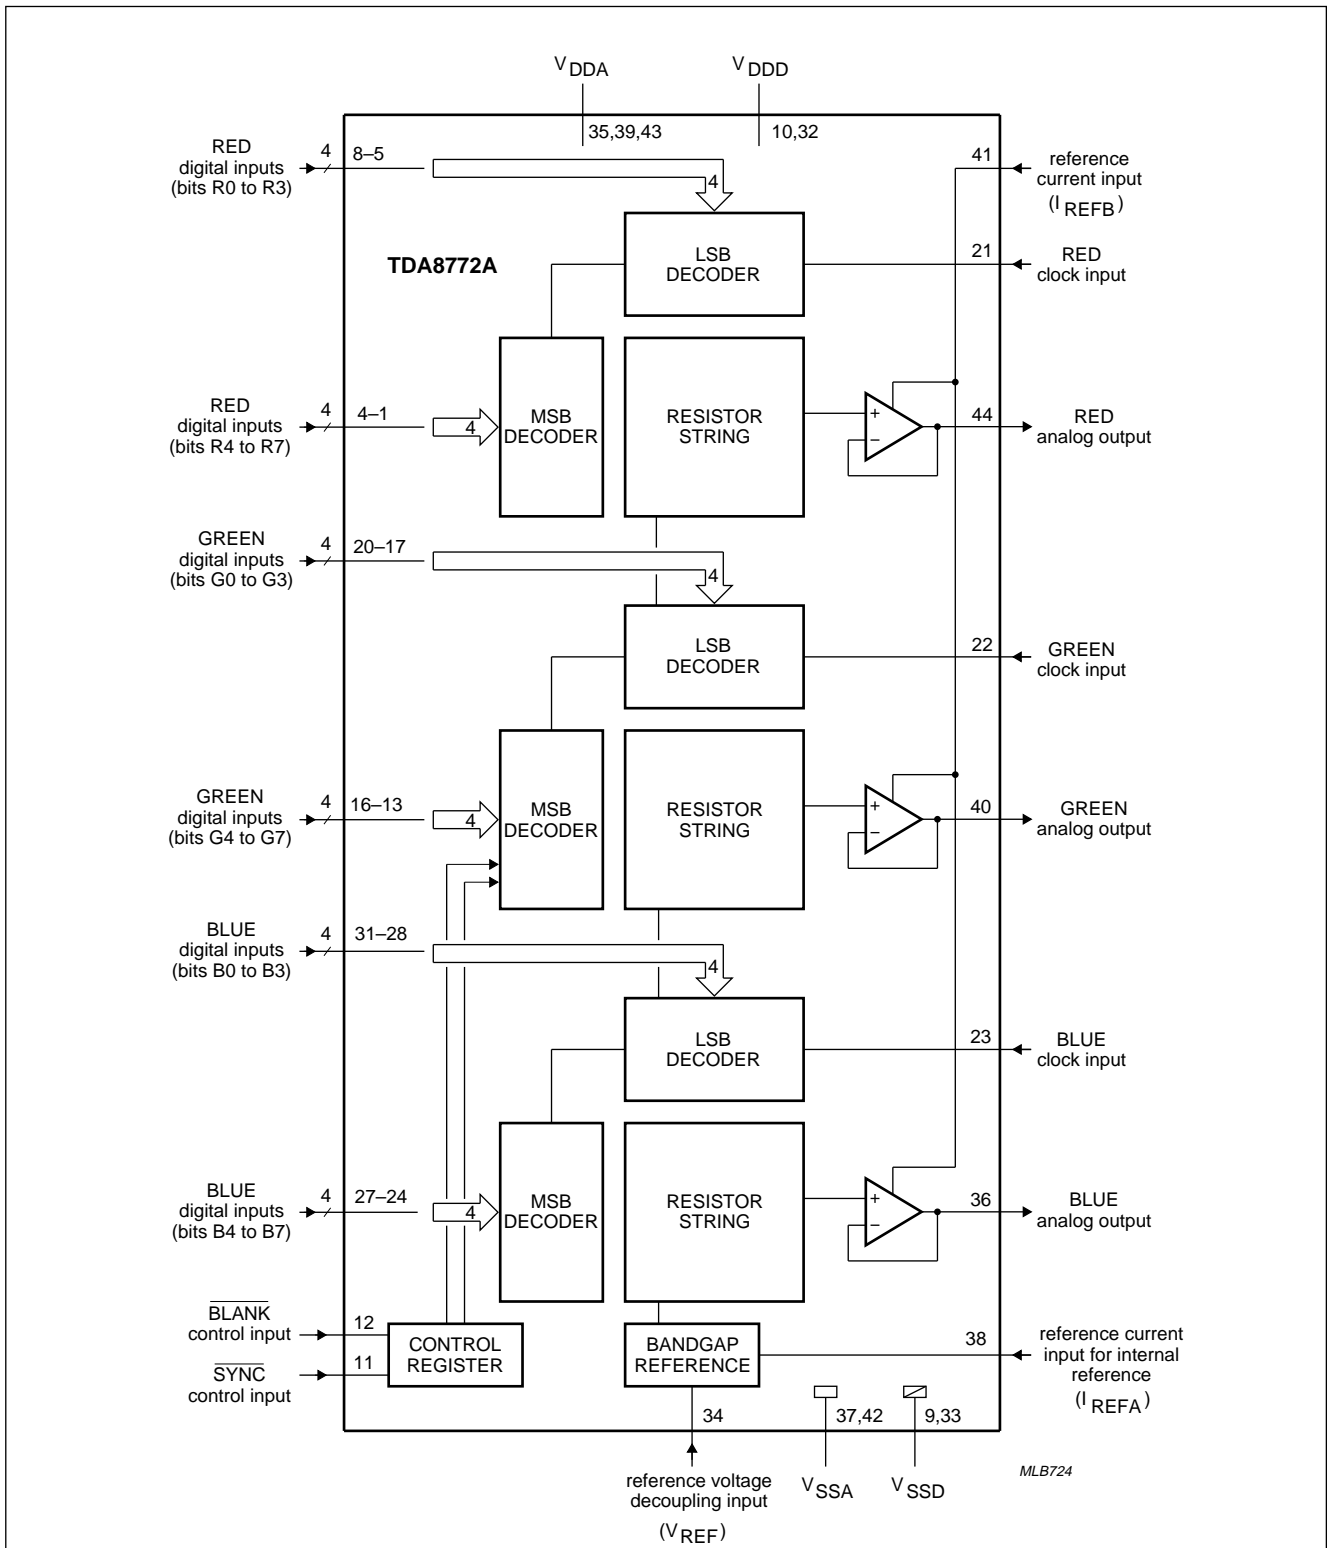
$V_{DDA}$

$V_{DDD}$

35,39,43

10,32

RED digital inputs (bits R0 to R3)

4

8–5

4

41

reference current input ($I_{REFB}$)

TDA8772A

LSB DECODER

21

RED clock input

RED digital inputs (bits R4 to R7)

4

4–1

4

MSB DECODER

RESISTOR STRING

+

−

44

RED analog output

GREEN digital inputs (bits G0 to G3)

4

20–17

4

LSB DECODER

22

GREEN clock input

GREEN digital inputs (bits G4 to G7)

4

16–13

4

MSB DECODER

RESISTOR STRING

+

−

40

GREEN analog output

BLUE digital inputs (bits B0 to B3)

4

31–28

4

LSB DECODER

23

BLUE clock input

BLUE digital inputs (bits B4 to B7)

4

27–24

4

MSB DECODER

RESISTOR STRING

+

−

36

BLUE analog output

$\overline{BLANK}$ control input

12

$\overline{SYNC}$ control input

11

CONTROL REGISTER

BANDGAP REFERENCE

38

reference current input for internal reference ($I_{REFA}$)

34

37,42

9,33

reference voltage decoupling input ($V_{REF}$)

$V_{SSA}$

$V_{SSD}$

MLB724